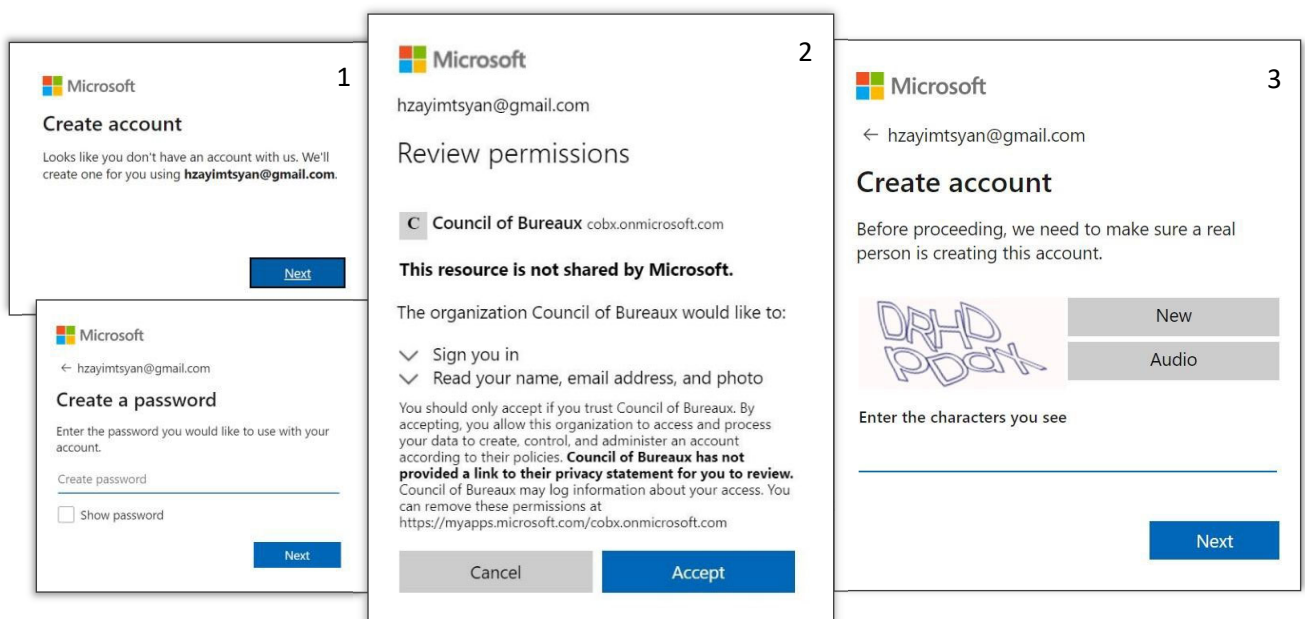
Microsoft

1

Create account

Looks like you don't have an account with us. We'll create one for you using **hzayimtsyan@gmail.com**.

Next

Microsoft

← hzayimtsyan@gmail.com

Create a password

Enter the password you would like to use with your account.

Create password

Show password

Next

Microsoft

2

hzayimtsyan@gmail.com

Review permissions

C Council of Bureaux cobx.onmicrosoft.com

**This resource is not shared by Microsoft.**

The organization Council of Bureaux would like to:

Sign you in

Read your name, email address, and photo

You should only accept if you trust Council of Bureaux. By accepting, you allow this organization to access and process your data to create, control, and administer an account according to their policies. **Council of Bureaux has not provided a link to their privacy statement for you to review.** Council of Bureaux may log information about your access. You can remove these permissions at https://myapps.microsoft.com/cobx.onmicrosoft.com

Cancel

Accept

Microsoft

3

← hzayimtsyan@gmail.com

Create account

Before proceeding, we need to make sure a real person is creating this account.

DRHD pDdx

New

Audio

Enter the characters you see

Next